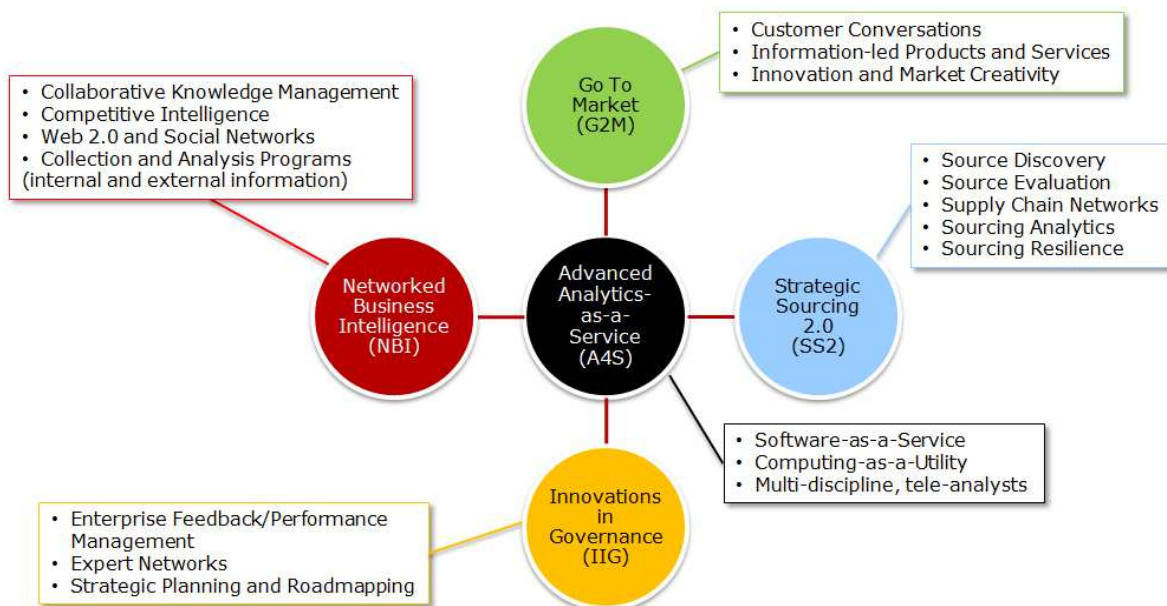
• Customer Conversations
• Information-led Products and Services
• Innovation and Market Creativity

Go To Market (G2M)

• Collaborative Knowledge Management
• Competitive Intelligence
• Web 2.0 and Social Networks
• Collection and Analysis Programs (internal and external information)

• Source Discovery
• Source Evaluation
• Supply Chain Networks
• Sourcing Analytics
• Sourcing Resilience

Networked Business Intelligence (NBI)

Advanced Analytics-as-a-Service (A4S)

Strategic Sourcing 2.0 (SS2)

• Software-as-a-Service
• Computing-as-a-Utility
• Multi-discipline, tele-analysts

Innovations in Governance (IIG)

• Enterprise Feedback/Performance Management
• Expert Networks
• Strategic Planning and Roadmapping